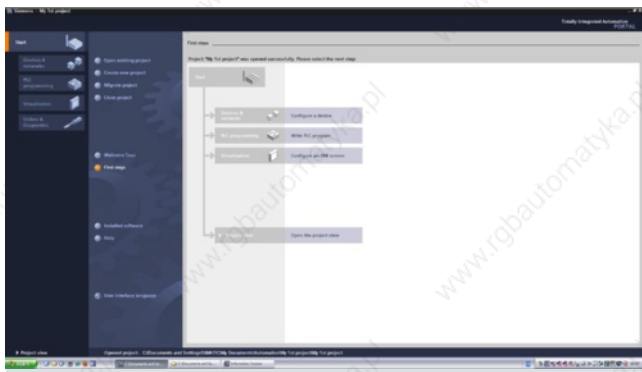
Siemens - My 1st project

Totally Integrated Automation
PORTAL

Start

Devices & networks

PLC programming

Visualization

Online & Diagnostics

Open existing project

Create new project

Migrate project

Close project

Welcome Tour

First steps

Installed software

Help

User interface language

First steps

Project "My 1st project" was opened successfully. Please select the next step:

Start

Devices & networks

Configure a device

PLC programming

Write PLC program

Visualization

Configure an HMI screen

Project view

Open the project view

www.rgbautomatyka.pl

▸ Project view

Opened project: C:\Documents and Settings\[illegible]\My Documents\Automation\My 1st project\My 1st project

start